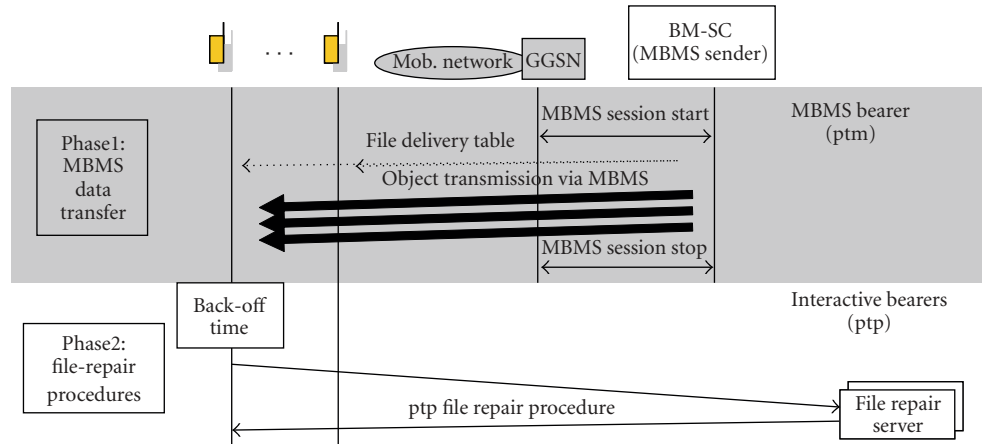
. . .

Mob. network

GGSN

BM-SC (MBMS sender)

Phase1: MBMS data transfer

MBMS session start

MBMS bearer (ptm)

File delivery table

Object transmission via MBMS

MBMS session stop

Back-off time

Interactive bearers (ptp)

Phase2: file-repair procedures

ptp file repair procedure

File repair server